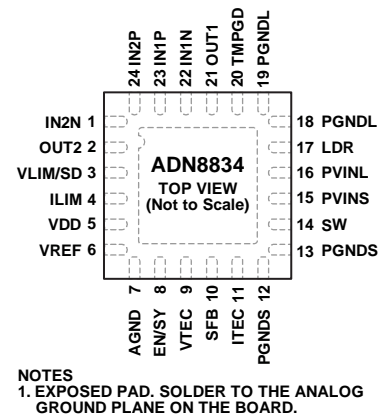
24 IN2P
23 IN1P
22 IN1N
21 OUT1
20 TMPGD
19 PGNDL

IN2N 1
OUT2 2
VLIM/SD 3
ILIM 4
VDD 5
VREF 6

ADN8834
TOP VIEW
(Not to Scale)

18 PGNDL
17 LDR
16 PVINL
15 PVINS
14 SW
13 PGNDS

AGND 7
EN/SY 8
VTEC 9
SFB 10
ITEC 11
PGNDS 12

NOTES
1. EXPOSED PAD. SOLDER TO THE ANALOG GROUND PLANE ON THE BOARD.